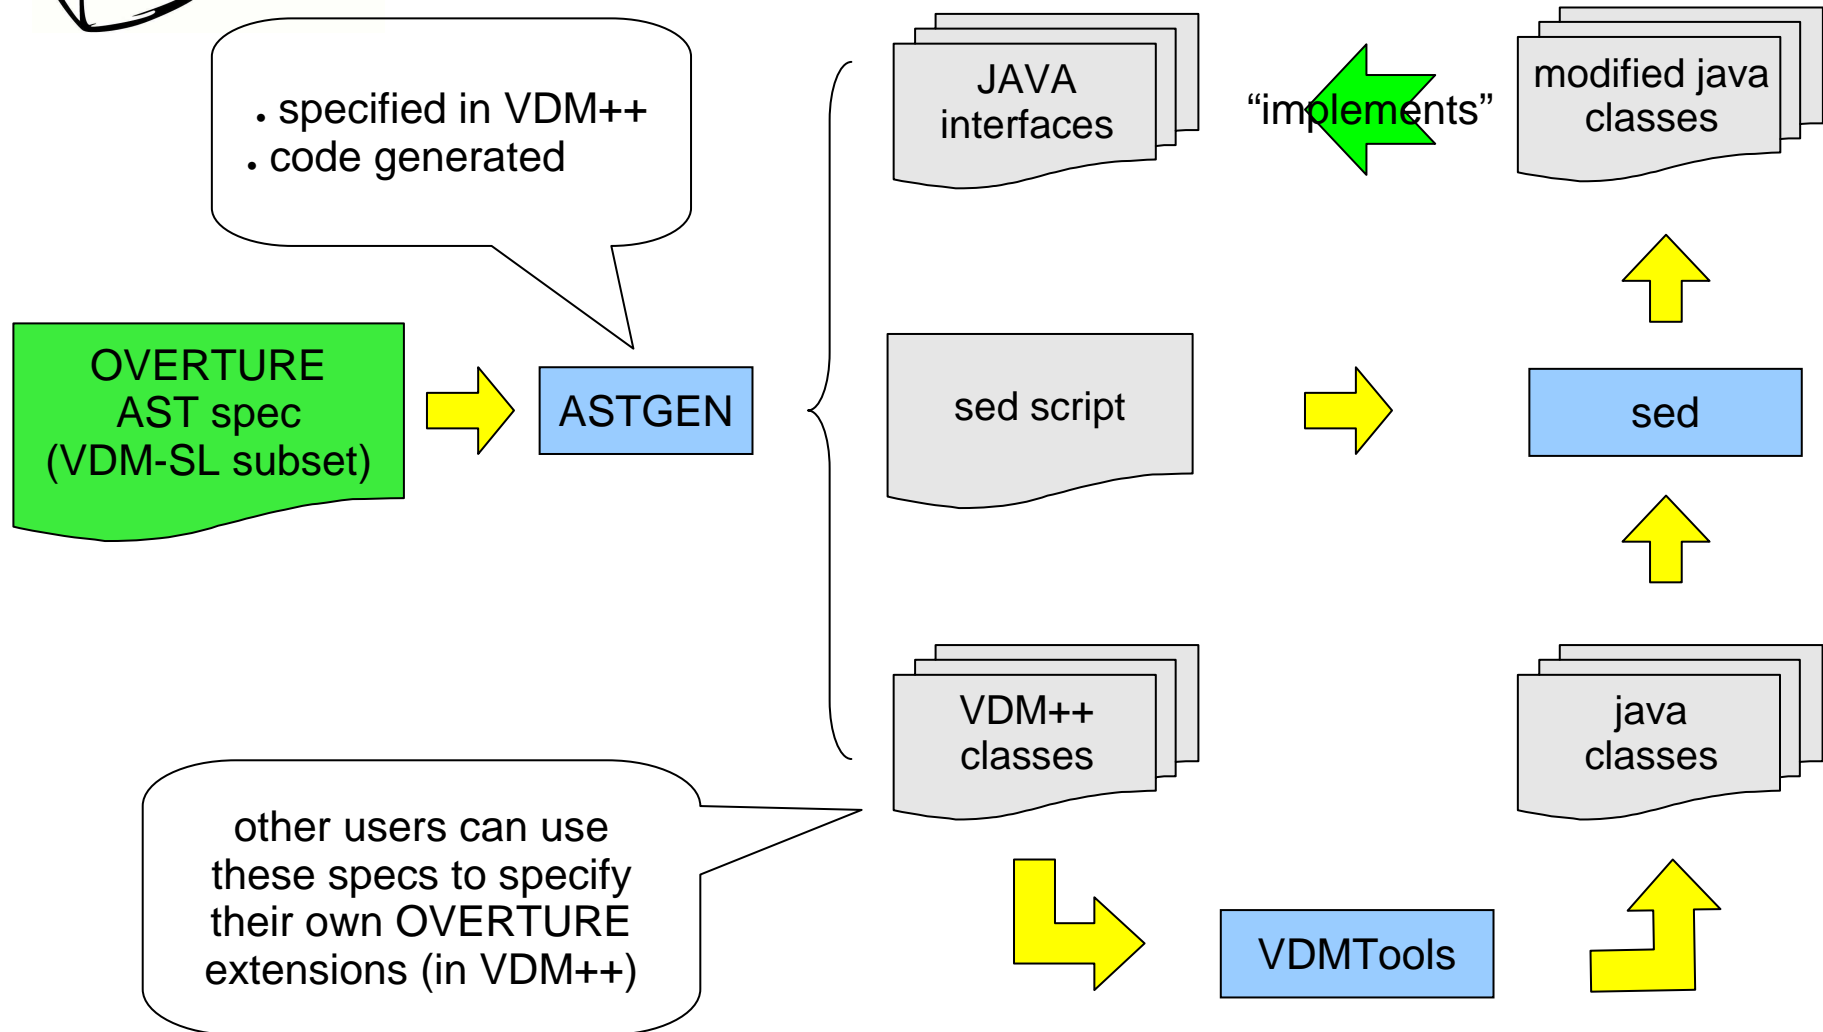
• specified in VDM++
• code generated

OVERTURE AST spec (VDM-SL subset)

ASTGEN

JAVA interfaces

"implements"

modified java classes

sed script

sed

VDM++ classes

java classes

other users can use these specs to specify their own OVERTURE extensions (in VDM++)

VDMTools